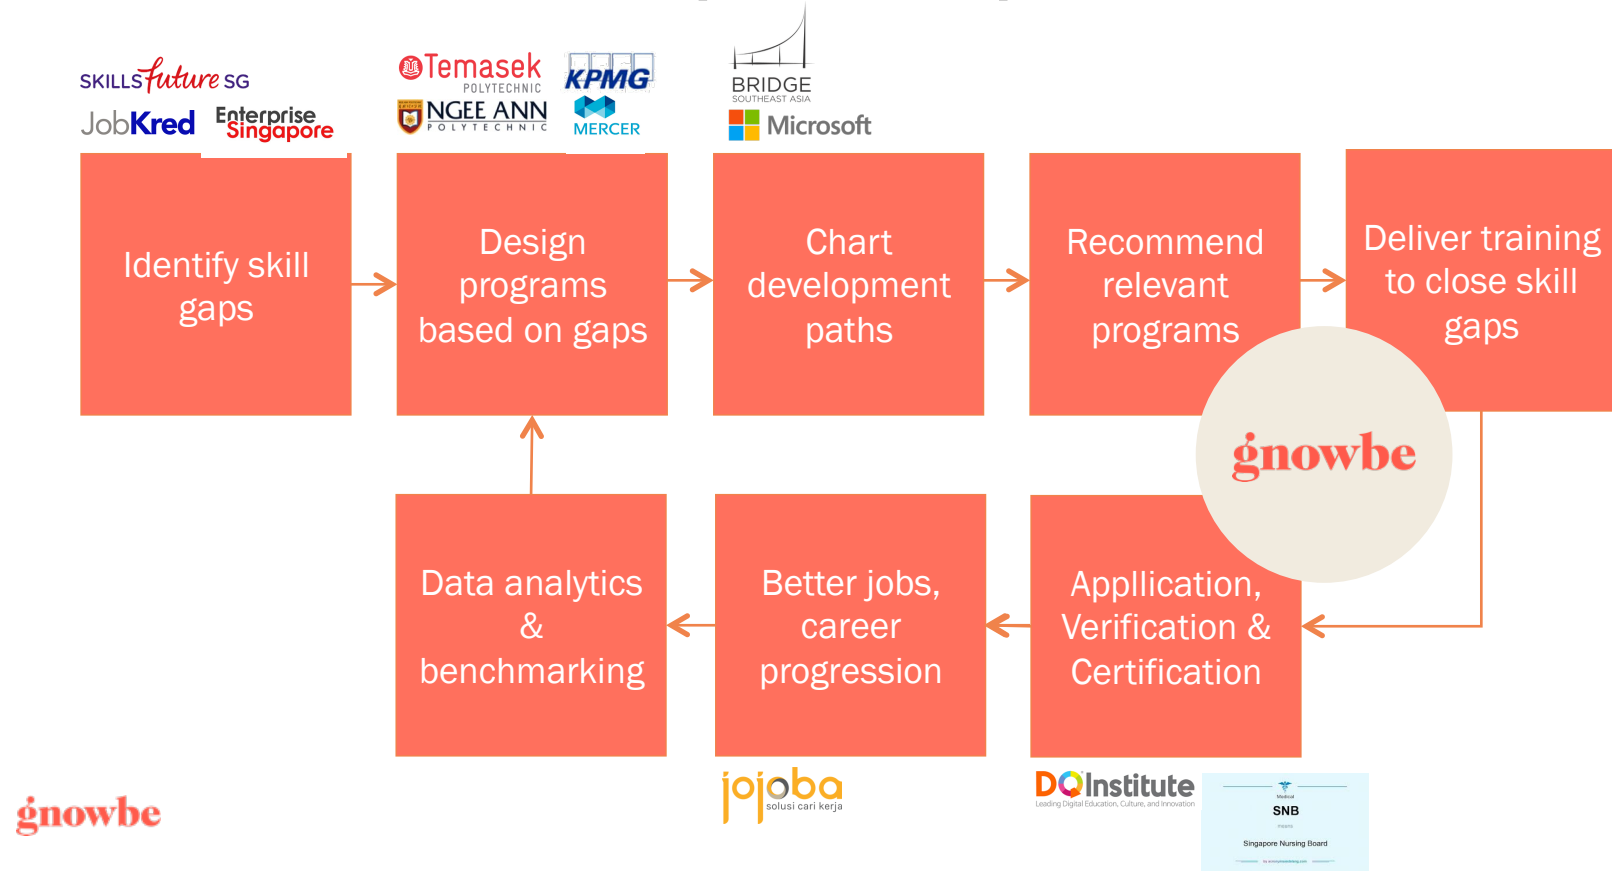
SKILLSfuture SG
JobKred
Enterprise Singapore

Temasek POLYTECHNIC
NGEE ANN POLYTECHNIC
KPMG
MERCER

BRIDGE SOUTHEAST ASIA
Microsoft

Identify skill gaps

Design programs based on gaps

Chart development paths

Recommend relevant programs

Deliver training to close skill gaps

gnowbe

Data analytics & benchmarking

Better jobs, career progression

Appllication, Verification & Certification

gnowbe

jojoba solusi cari kerja

DQInstitute
Leading Digital Education, Culture, and Innovation

SNB
Singapore Nursing Board